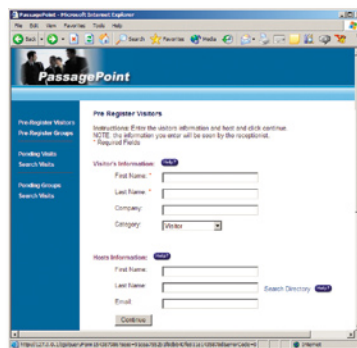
PassagePoint - Microsoft Internet Explorer

File Edit View Favorites Tools Help

Back Search Favorites Media

PassagePoint

Pre-Register Visitors
Pre-Register Groups

Pending Visits
Search Visits

Pending Groups
Search Visits

Pre Register Visitors

Instructions: Enter the visitors information and host and click continue. NOTE: the information you enter will be seen by the receptionist.
* Required Fields

Visitor's Information: Help?

First Name: *

Last Name: *

Company:

Category: Visitor

Hosts Information: Help?

First Name:

Last Name: Search Directory Help?

Email:

Continue

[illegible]

Internet